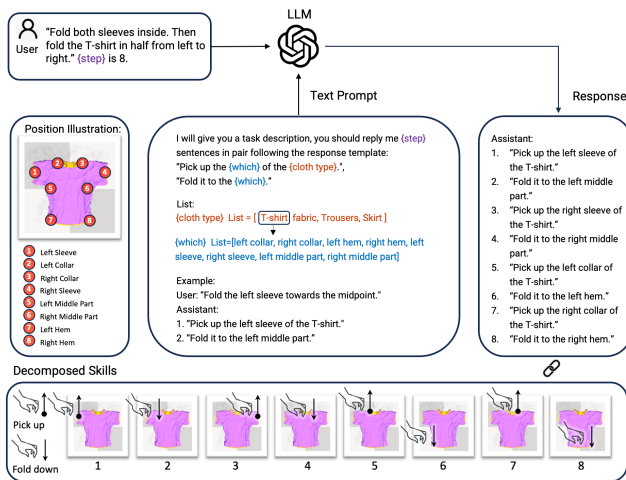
User

"Fold both sleeves inside. Then fold the T-shirt in half from left to right." {step} is 8.

LLM

Text Prompt

Response

Position Illustration:

1 Left Sleeve
2 Left Collar
3 Right Collar
4 Right Sleeve
5 Left Middle Part
6 Right Middle Part
7 Left Hem
8 Right Hem

I will give you a task description, you should reply me {step} sentences in pair following the response template:
"Pick up the {which} of the {cloth type}.",
"Fold it to the {which}."

List:
{cloth type} List = [ T-shirt fabric, Trousers, Skirt ]

{which} List=[left collar, right collar, left hem, right hem, left sleeve, right sleeve, left middle part, right middle part]

Example:
User: "Fold the left sleeve towards the midpoint."
Assistant:
1. "Pick up the left sleeve of the T-shirt."
2. "Fold it to the left middle part."

Assistant:
1. "Pick up the left sleeve of the T-shirt."
2. "Fold it to the left middle part."
3. "Pick up the right sleeve of the T-shirt."
4. "Fold it to the right middle part."
5. "Pick up the left collar of the T-shirt."
6. "Fold it to the left hem."
7. "Pick up the right collar of the T-shirt."
8. "Fold it to the right hem."

Decomposed Skills

Pick up

Fold down

1 2 3 4 5 6 7 8